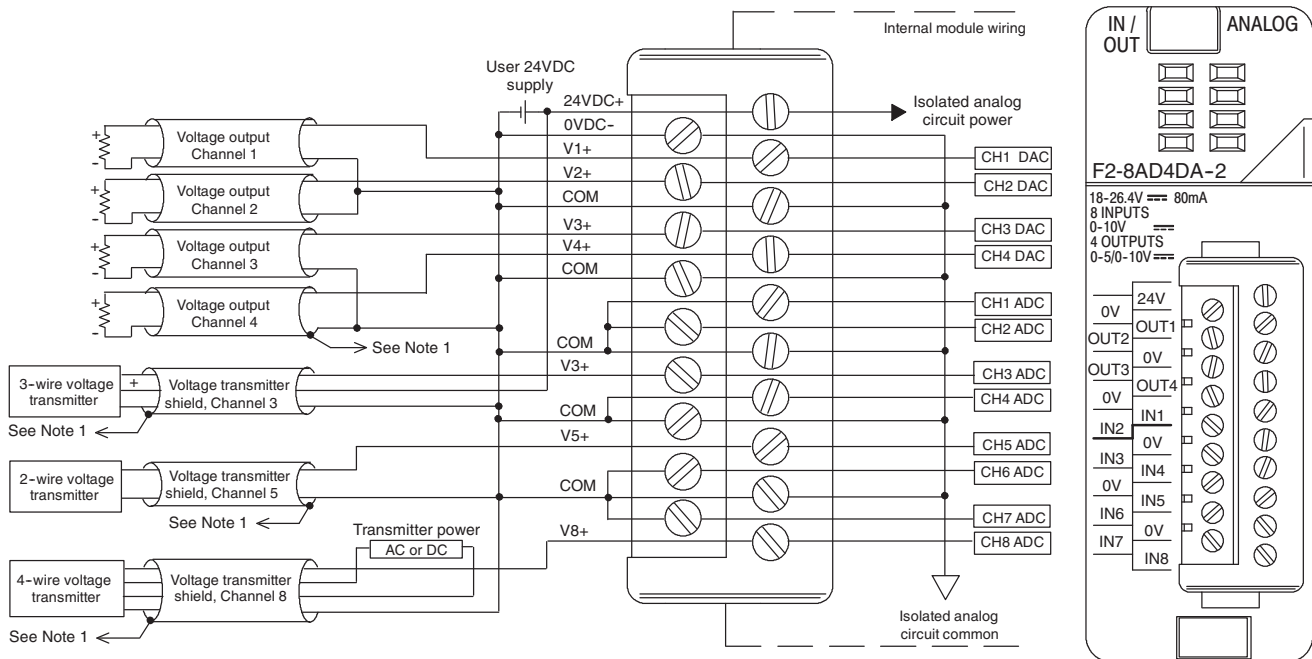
Internal module wiring

User 24VDC supply

24VDC+
0VDC-
V1+
V2+
COM
V3+
V4+
COM
COM
V3+
COM
V5+
COM
V8+

Isolated analog circuit power

+
-
Voltage output Channel 1
+
-
Voltage output Channel 2
+
-
Voltage output Channel 3
+
-
Voltage output Channel 4

See Note 1

3-wire voltage transmitter
+
Voltage transmitter shield, Channel 3
See Note 1

2-wire voltage transmitter
Voltage transmitter shield, Channel 5
See Note 1

Transmitter power
AC or DC

4-wire voltage transmitter
Voltage transmitter shield, Channel 8
See Note 1

CH1 DAC
CH2 DAC
CH3 DAC
CH4 DAC
CH1 ADC
CH2 ADC
CH3 ADC
CH4 ADC
CH5 ADC
CH6 ADC
CH7 ADC
CH8 ADC

Isolated analog circuit common

IN / OUT
ANALOG
F2-8AD4DA-2
18-26.4V $\overline{\overline{\phantom{-}}}$ 80mA
8 INPUTS
0-10V $\overline{\overline{\phantom{-}}}$
4 OUTPUTS
0-5/0-10V $\overline{\overline{\phantom{-}}}$

24V
0V
OUT1
OUT2
0V
OUT3
OUT4
0V
IN1
IN2
0V
IN3
IN4
0V
IN5
IN6
0V
IN7
IN8